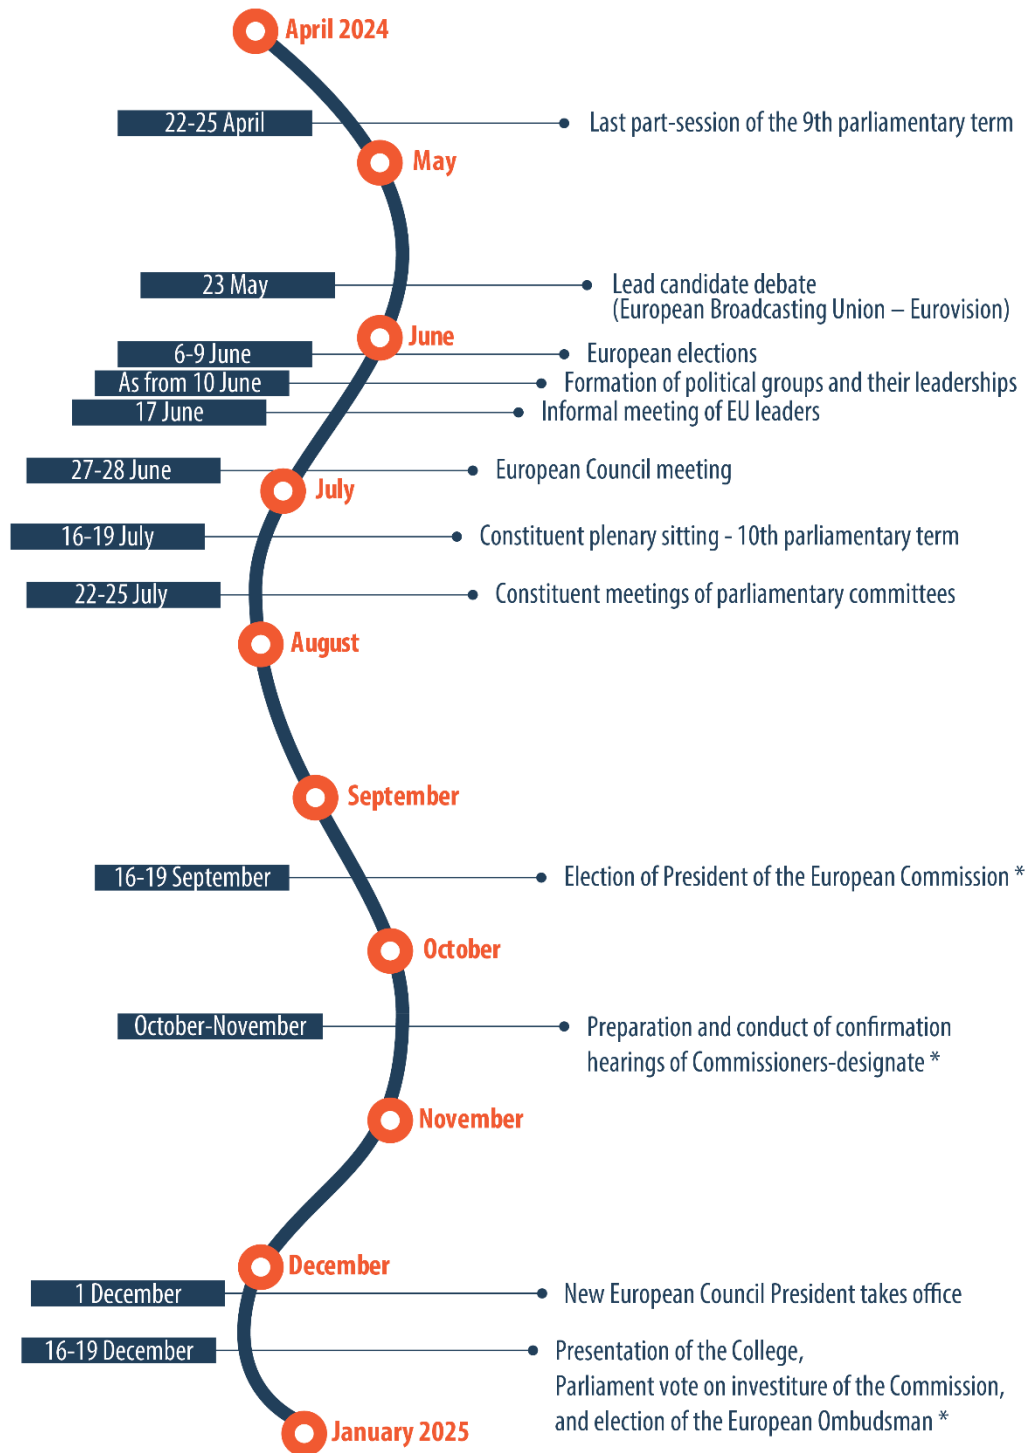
April 2024

22-25 April
Last part-session of the 9th parliamentary term

May

23 May
Lead candidate debate (European Broadcasting Union – Eurovision)

June

6-9 June
European elections

As from 10 June
Formation of political groups and their leaderships

17 June
Informal meeting of EU leaders

27-28 June
European Council meeting

July

16-19 July
Constituent plenary sitting - 10th parliamentary term

22-25 July
Constituent meetings of parliamentary committees

August

September

16-19 September
Election of President of the European Commission *

October

October-November
Preparation and conduct of confirmation hearings of Commissioners-designate *

November

December

1 December
New European Council President takes office

16-19 December
Presentation of the College, Parliament vote on investiture of the Commission, and election of the European Ombudsman *

January 2025